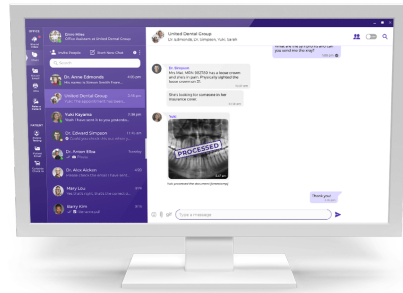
Dina Allen
Office Assistant at United Dental Group

Invite People
Start New Chat

Search

Dr. Anne Edmonds
Ms. Miller is Please Smith from...

United Dental Group

Yuki Kayama
Yuki: I have sent to you patient/doc...

Dr. Edward Simpson

Dr. Anson Ellis

Dr. Alex Aldean

Mary Lou

Barry Kim

United Dental Group
Dr. Edmonds, Dr. Simpson, Yuki, Sarah

Dr. Simpson
Mrs. Miller, MRN 993793 has a loose crown and is in pain. Physically sighted the loose crown on D-

She's looking for someone in her insurance cover.

Yuki

PROCESSED

Yuki processed the document just now

Thank you

Type a message